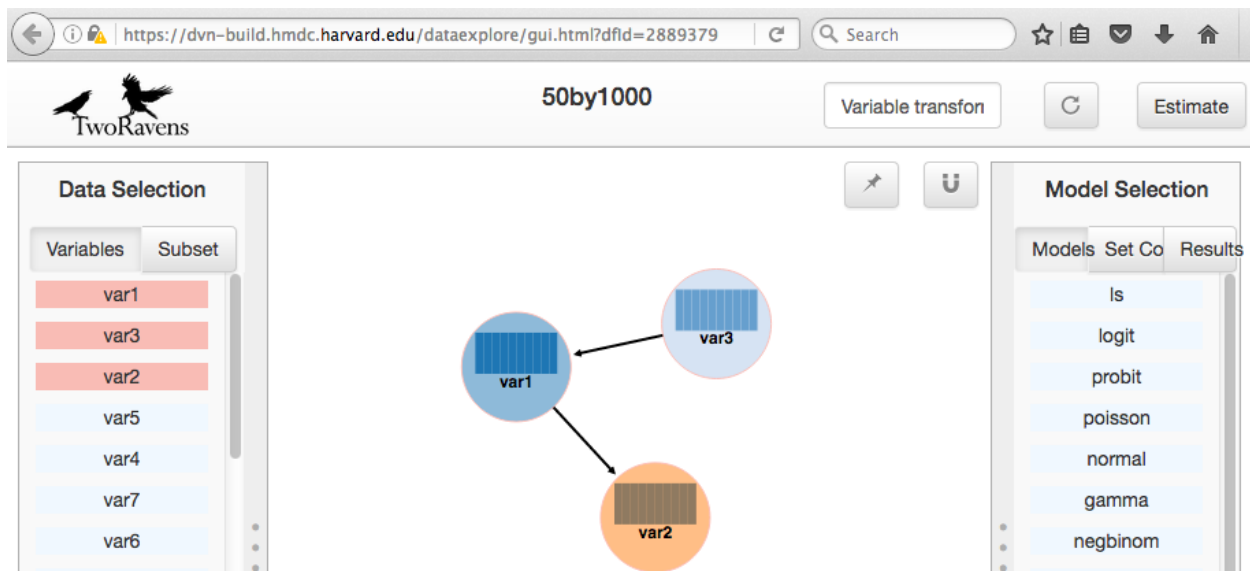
https://dvn-build.hmdc.harvard.edu/dataexplore/gui.html?dfId=2889379

Search

TwoRavens

50by1000

Variable transfon

Estimate

Data Selection

Variables

Subset

var1

var3

var2

var5

var4

var7

var6

var3

var1

var2

Model Selection

Models

Set Co

Results

ls

logit

probit

poisson

normal

gamma

negbinom